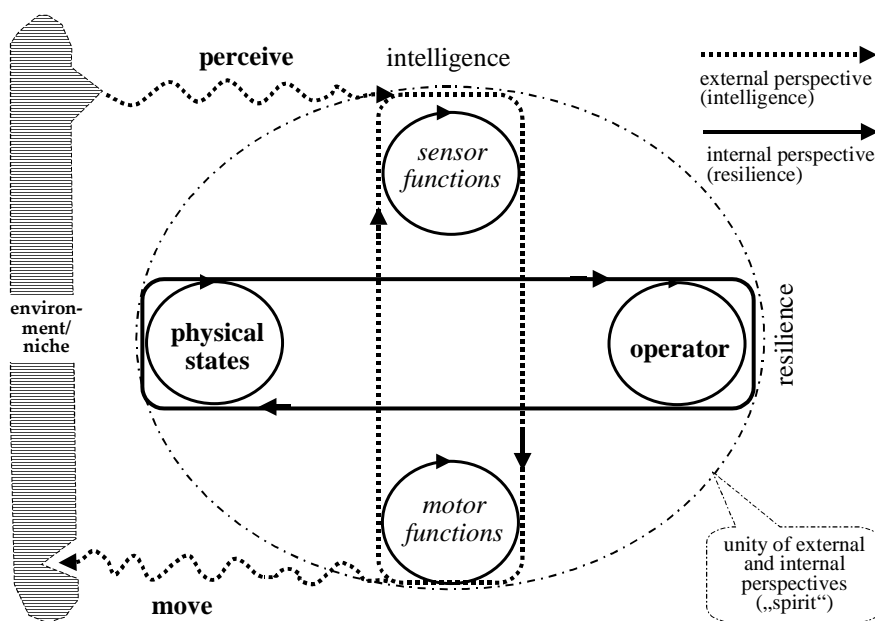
perceive

intelligence

external perspective (intelligence)

internal perspective (resilience)

sensor functions

environment/ niche

physical states

operator

resilience

motor functions

move

unity of external and internal perspectives („spirit“)